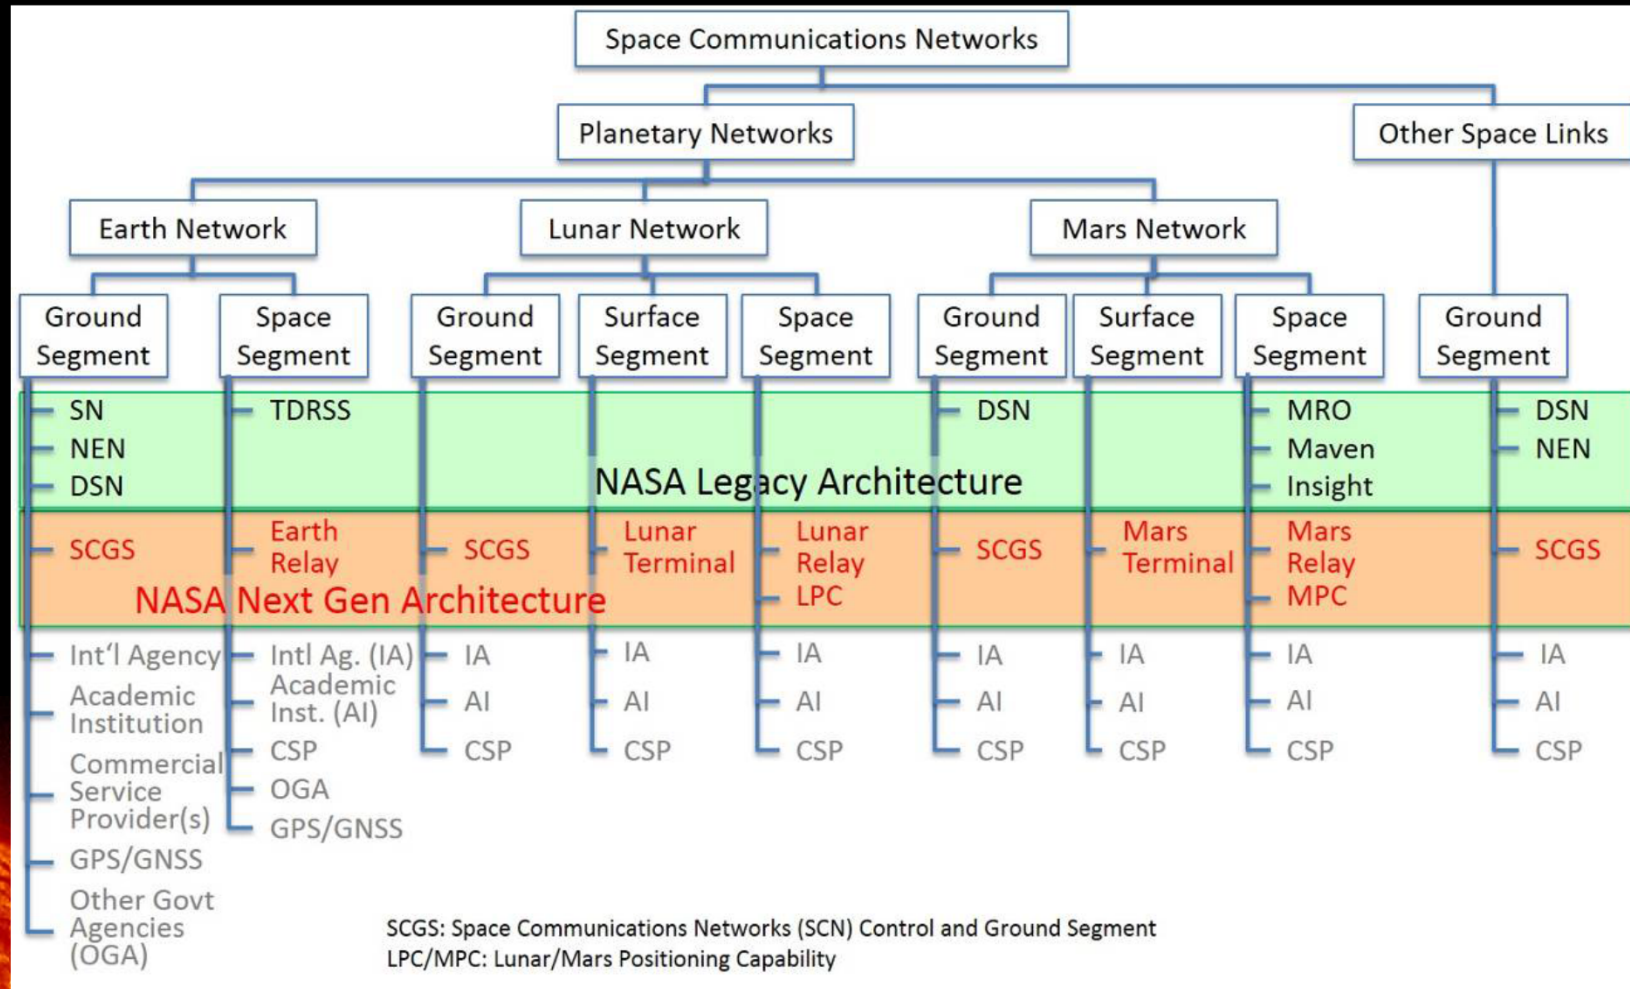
Space Communications Networks

Planetary Networks

Other Space Links

Earth Network

Lunar Network

Mars Network

Ground Segment

Space Segment

Ground Segment

Surface Segment

Space Segment

Ground Segment

Surface Segment

Space Segment

Ground Segment

SN
NEN
DSN

TDRSS

DSN

MRO
Maven
Insight

DSN
NEN

NASA Legacy Architecture

SCGS

Earth Relay

SCGS

Lunar Terminal

Lunar Relay
LPC

SCGS

Mars Terminal

Mars Relay
MPC

SCGS

NASA Next Gen Architecture

Int'l Agency
Academic Institution
Commercial Service Provider(s)
GPS/GNSS
Other Govt Agencies (OGA)

Intl Ag. (IA)
Academic Inst. (AI)
CSP
OGA
GPS/GNSS

IA
AI
CSP

IA
AI
CSP

IA
AI
CSP

IA
AI
CSP

IA
AI
CSP

IA
AI
CSP

IA
AI
CSP

SCGS: Space Communications Networks (SCN) Control and Ground Segment
LPC/MPC: Lunar/Mars Positioning Capability